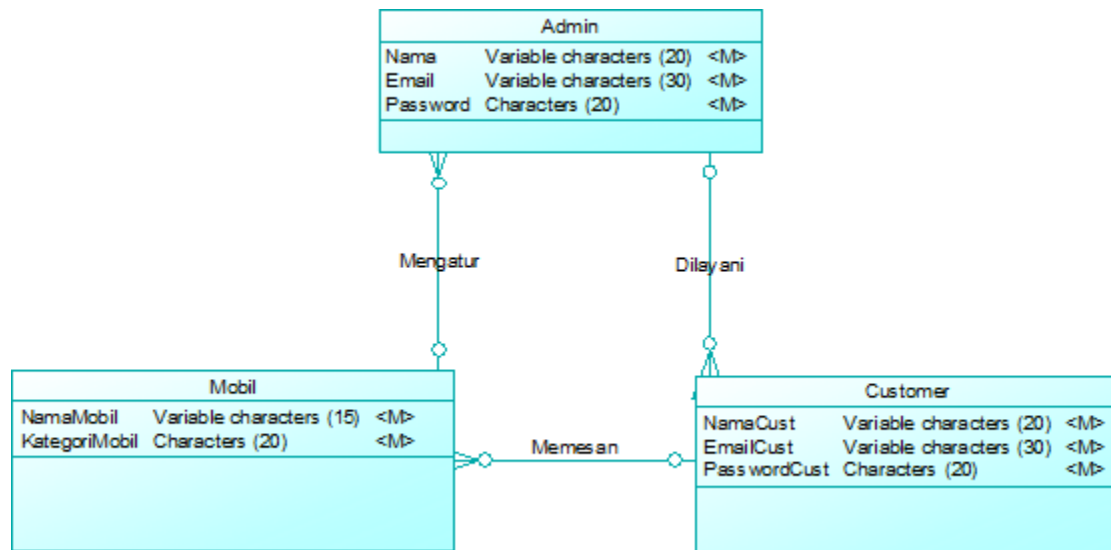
Admin

| Nama | Variable characters (20) | <M> |
|---|---|---|
| Email | Variable characters (30) | <M> |
| Password | Characters (20) | <M> |

Mengatur

Dilayani

Mobil

| NamaMobil | Variable characters (15) | <M> |
|---|---|---|
| KategoriMobil | Characters (20) | <M> |

Memesan

Customer

| NamaCust | Variable characters (20) | <M> |
|---|---|---|
| EmailCust | Variable characters (30) | <M> |
| PasswordCust | Characters (20) | <M> |